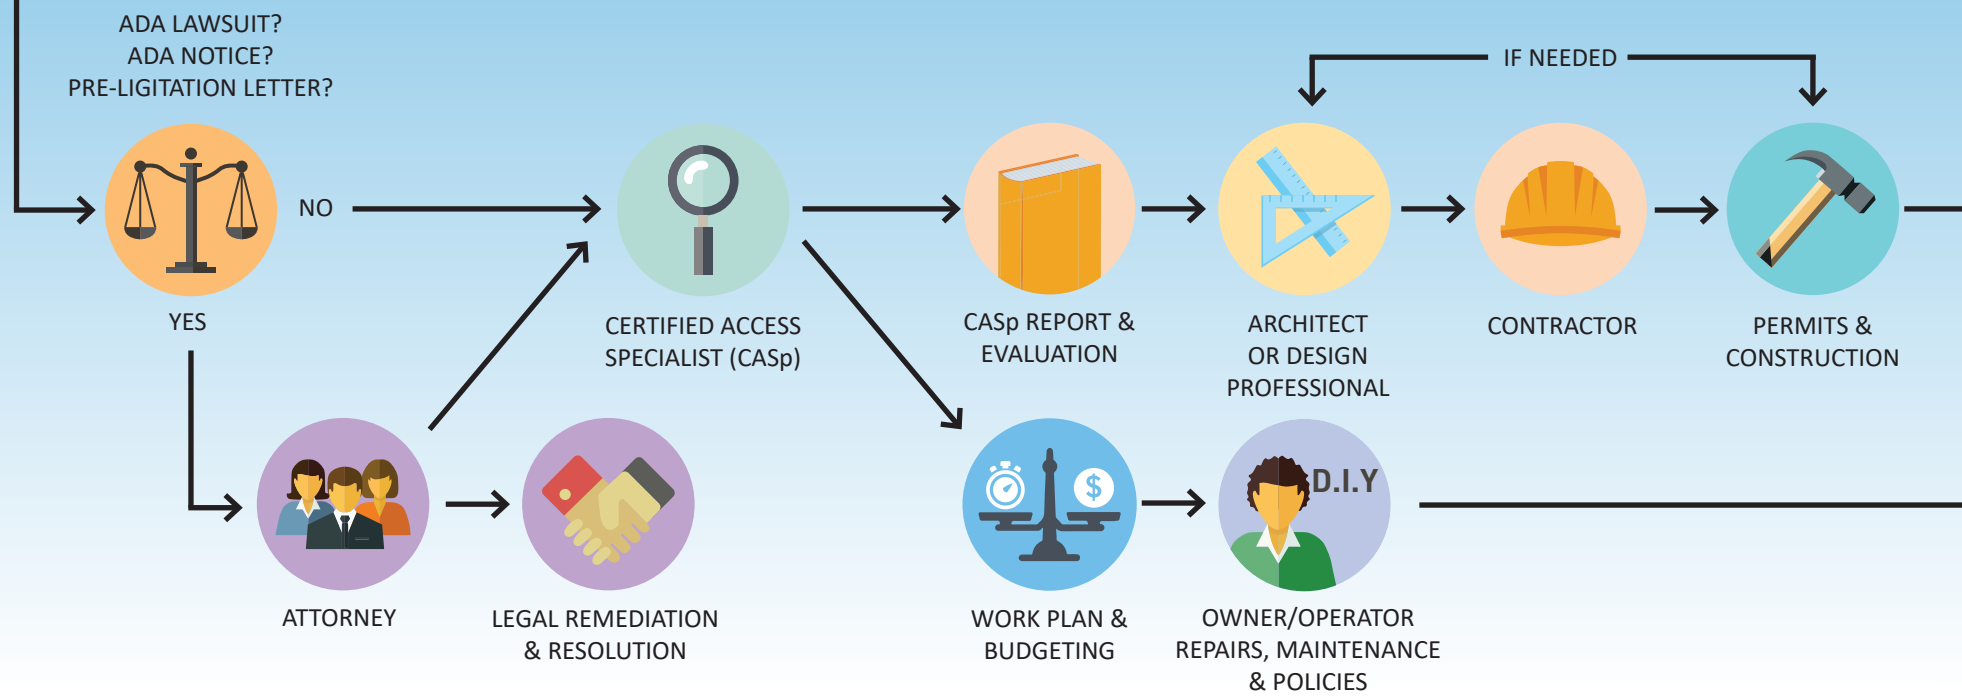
ADA LAWSUIT?
ADA NOTICE?
PRE-LIGITATION LETTER?

NO

YES

IF NEEDED

CERTIFIED ACCESS SPECIALIST (CASp)

CASp REPORT & EVALUATION

ARCHITECT OR DESIGN PROFESSIONAL

CONTRACTOR

PERMITS & CONSTRUCTION

ATTORNEY

LEGAL REMEDIATION & RESOLUTION

$

WORK PLAN & BUDGETING

D.I.Y

OWNER/OPERATOR REPAIRS, MAINTENANCE & POLICIES